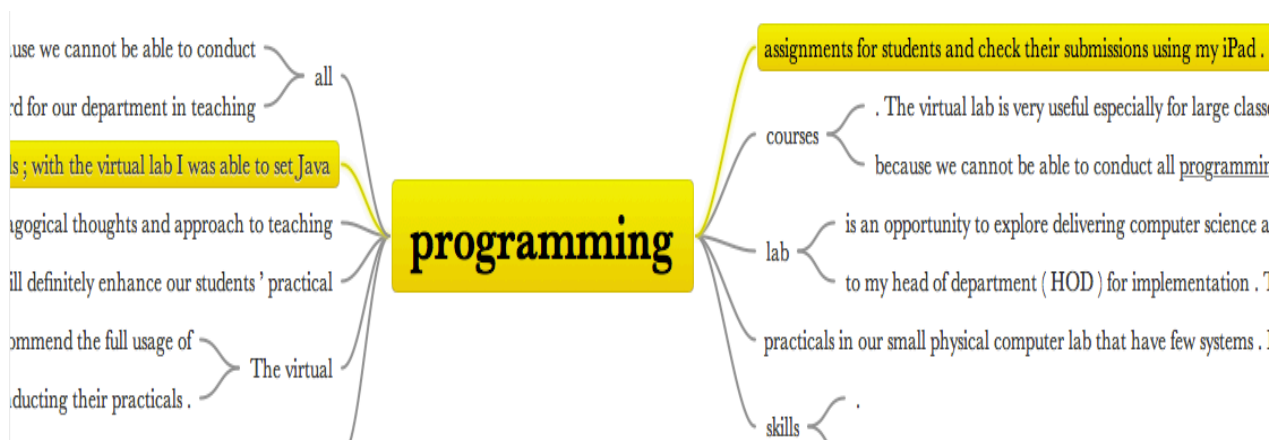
use we cannot be able to conduct
rd for our department in teaching
all
ls ; with the virtual lab I was able to set Java
agogical thoughts and approach to teaching
ill definitely enhance our students ' practical
ommend the full usage of
nducting their practicals .
The virtual

programming

assignments for students and check their submissions using my iPad .
courses
. The virtual lab is very useful especially for large classe
because we cannot be able to conduct all programmi
lab
is an opportunity to explore delivering computer science a
to my head of department ( HOD ) for implementation . T
practicals in our small physical computer lab that have few systems .
skills
.